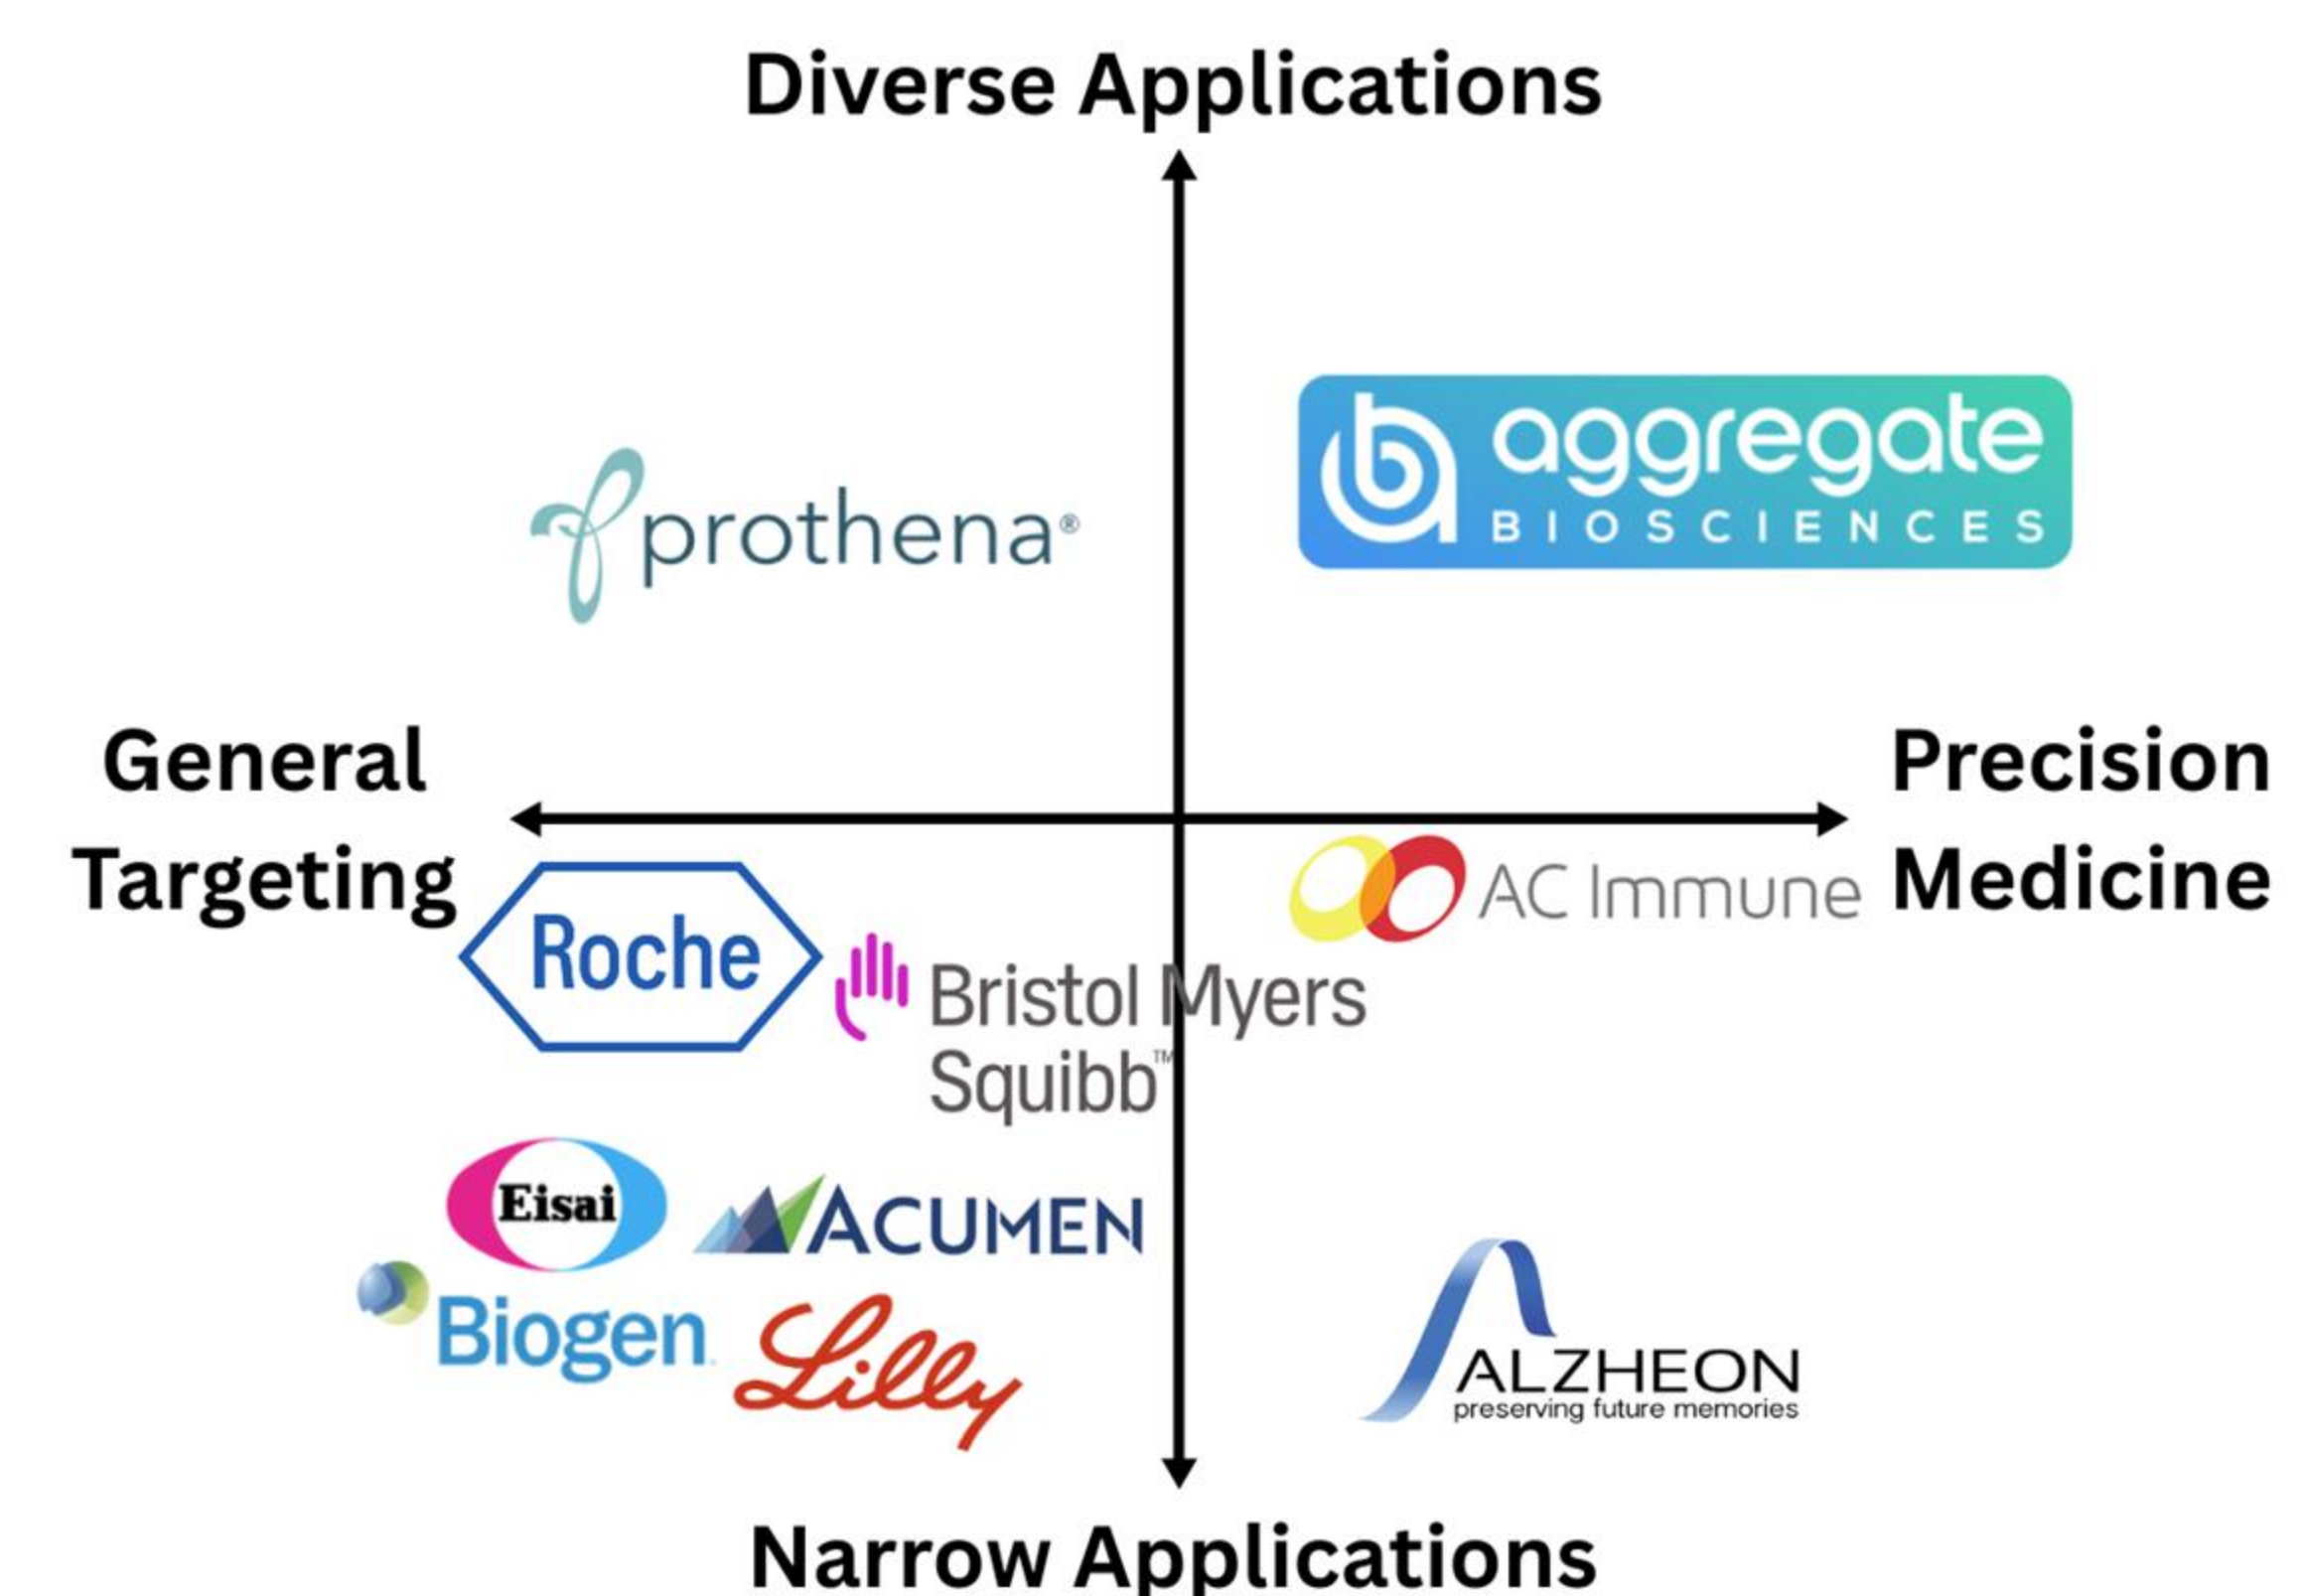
Diverse Applications

prothena®

aggregate BIOSCIENCES

General Targeting

Precision Medicine

AC Immune

Roche

Bristol Myers Squibb™

Eisai

ACUMEN

Biogen

Lilly

ALZHEON
preserving future memories

Narrow Applications